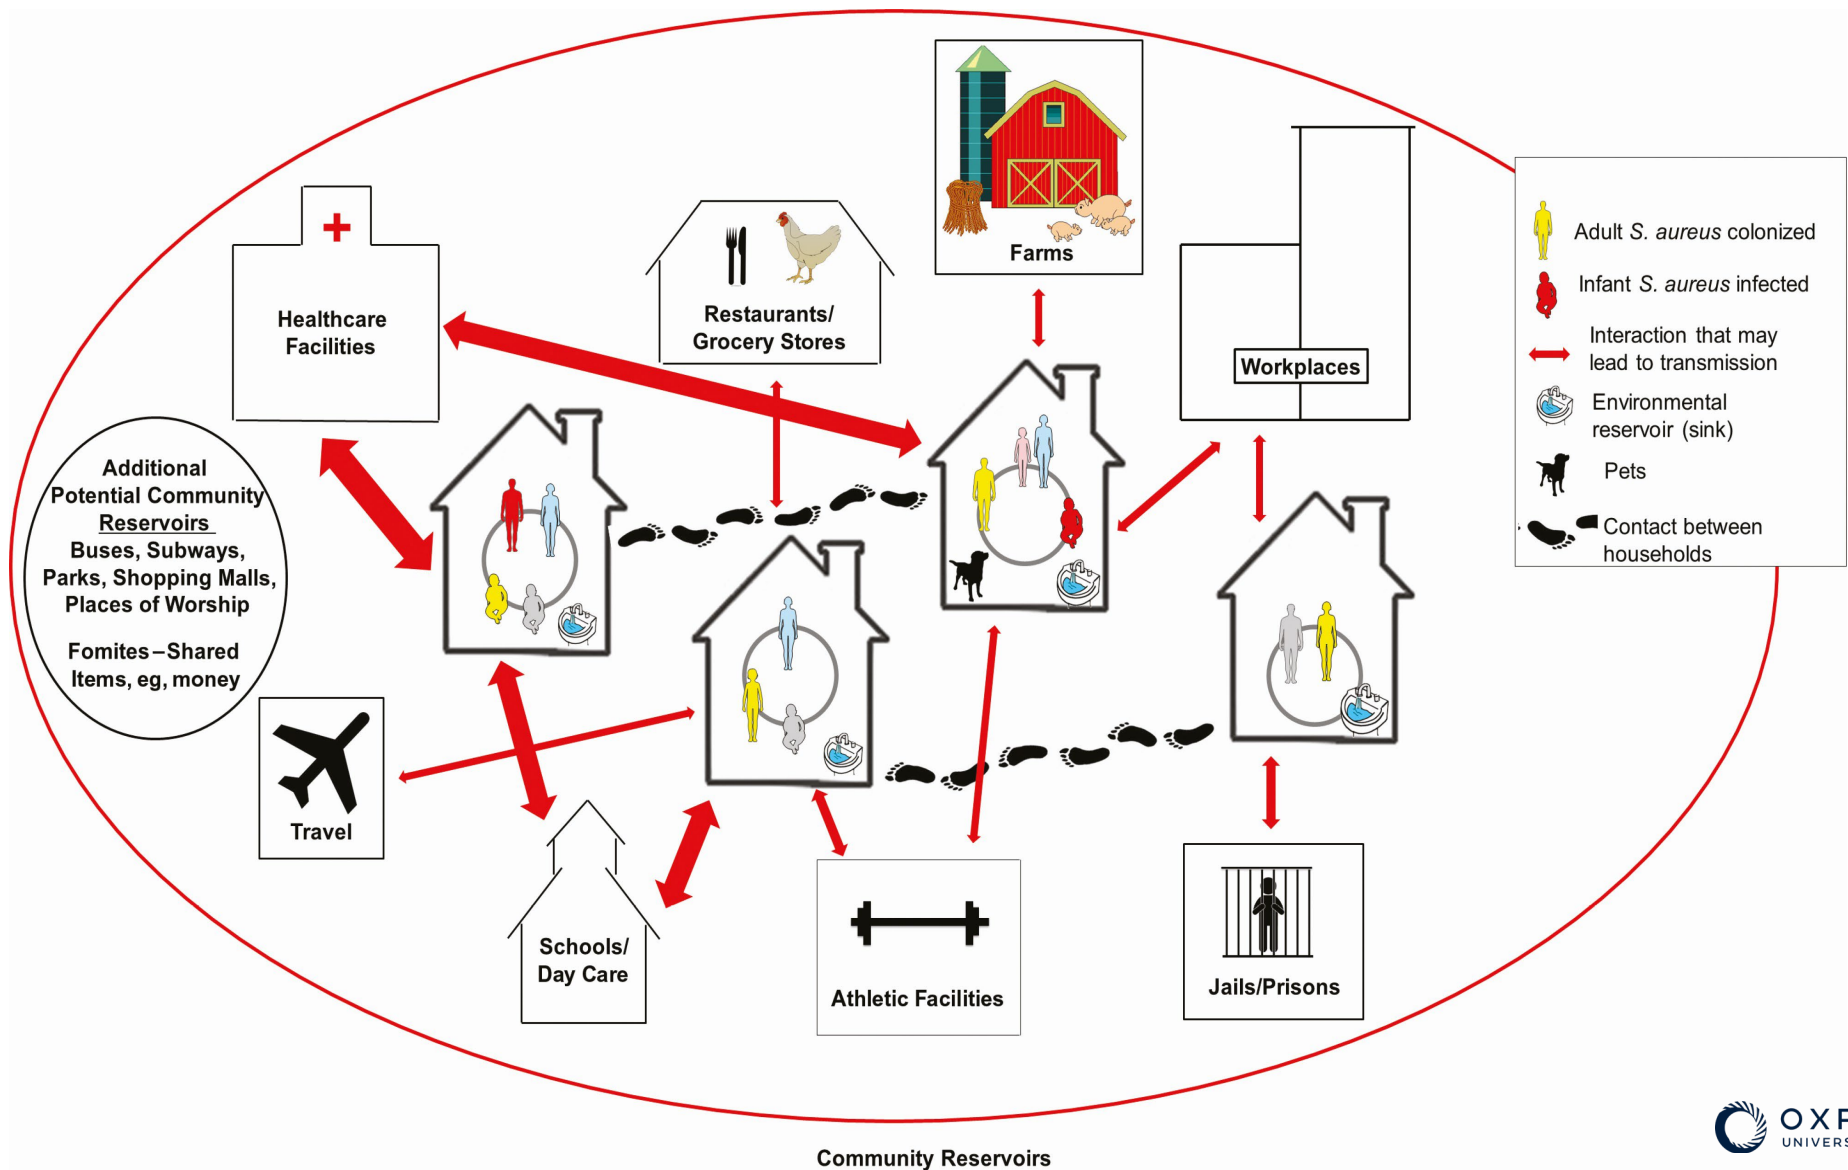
Farms

Healthcare Facilities

Restaurants/ Grocery Stores

Workplaces

Adult *S. aureus* colonized

Infant *S. aureus* infected

Interaction that may lead to transmission

Environmental reservoir (sink)

Pets

Contact between households

Additional Potential Community Reservoirs
Buses, Subways, Parks, Shopping Malls, Places of Worship

Fomites–Shared Items, eg, money

Travel

Schools/ Day Care

Athletic Facilities

Jails/Prisons

OXF
UNIVERS

Community Reservoirs